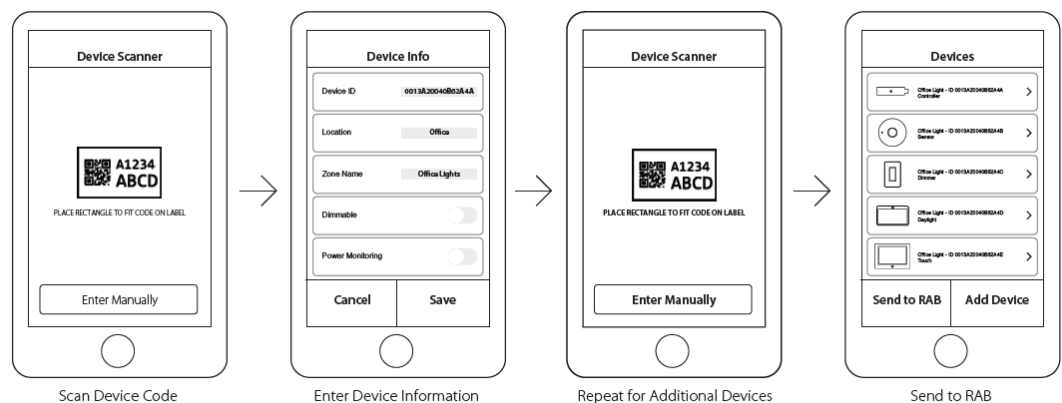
Device Scanner

A1234
ABCD

PLACE RECTANGLE TO FIT CODE ON LABEL

Enter Manually

Scan Device Code

Device Info

Device ID 0013A20040B62A4A

Location Office

Zone Name Office Lights

Dimmable

Power Monitoring

Cancel

Save

Enter Device Information

Device Scanner

A1234
ABCD

PLACE RECTANGLE TO FIT CODE ON LABEL

Enter Manually

Repeat for Additional Devices

Devices

Office Light - ID 0013A20040B62A4A Controller

Office Light - ID 0013A20040B62A4B Sensor

Office Light - ID 0013A20040B62A4C Dimmer

Office Light - ID 0013A20040B62A4D Daylight

Office Light - ID 0013A20040B62A4E Touch

Send to RAB

Add Device

Send to RAB